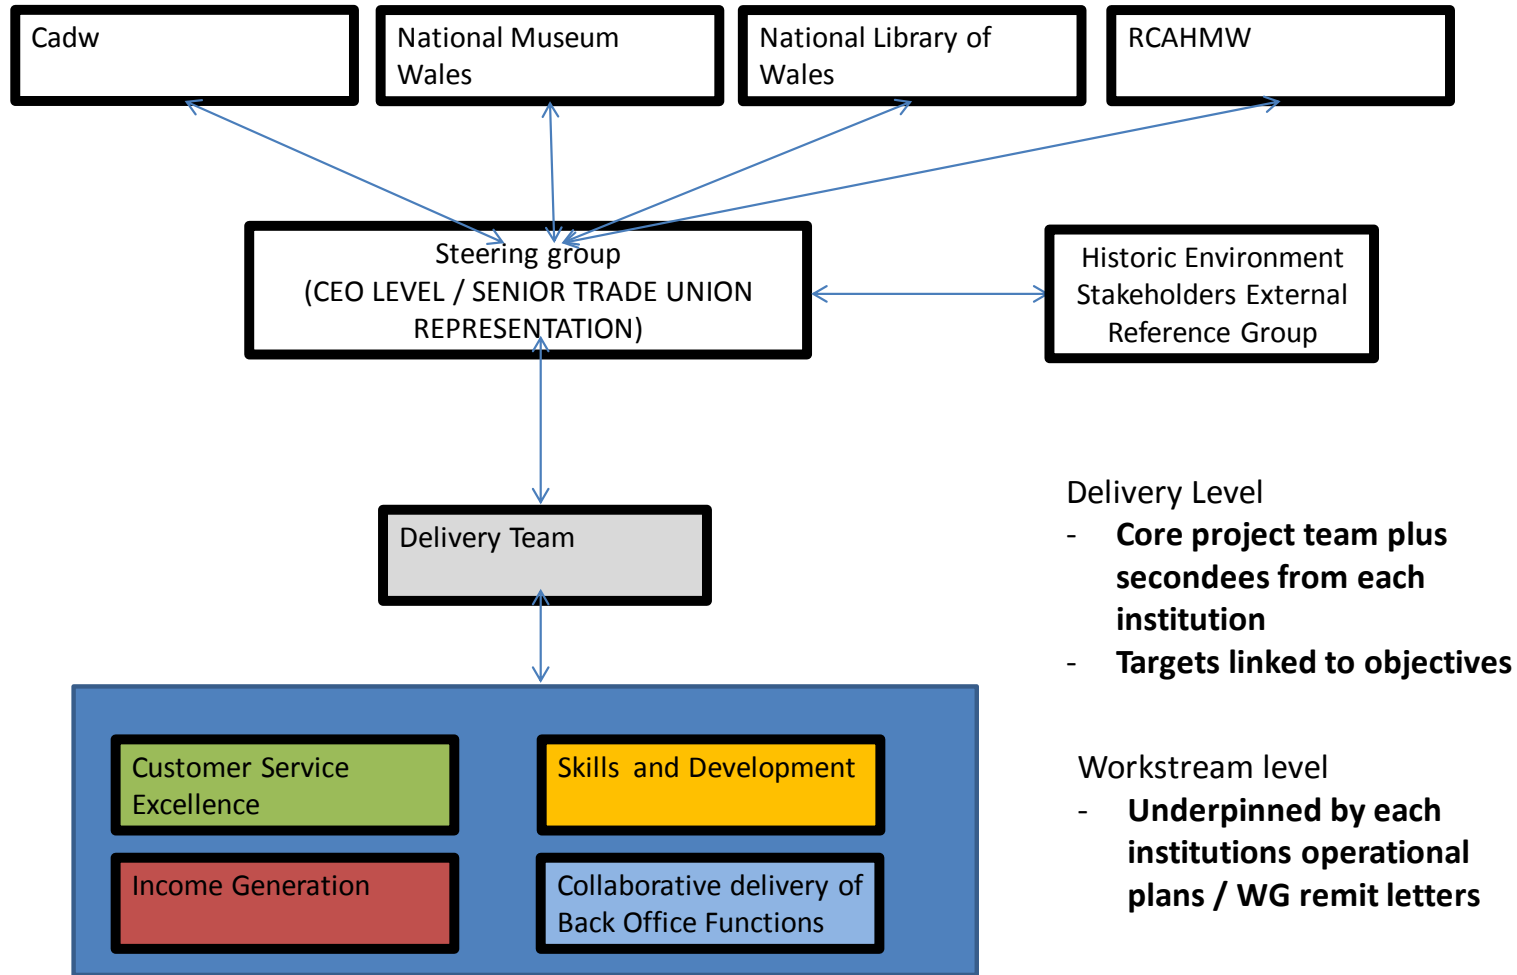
Cadw

National Museum Wales

National Library of Wales

RCAHMW

Steering group
(CEO LEVEL / SENIOR TRADE UNION REPRESENTATION)

Historic Environment Stakeholders External Reference Group

Delivery Team

Delivery Level
- **Core project team plus secondees from each institution**
- **Targets linked to objectives**

Customer Service Excellence

Skills and Development

Income Generation

Collaborative delivery of Back Office Functions

Workstream level
- **Underpinned by each institutions operational plans / WG remit letters**